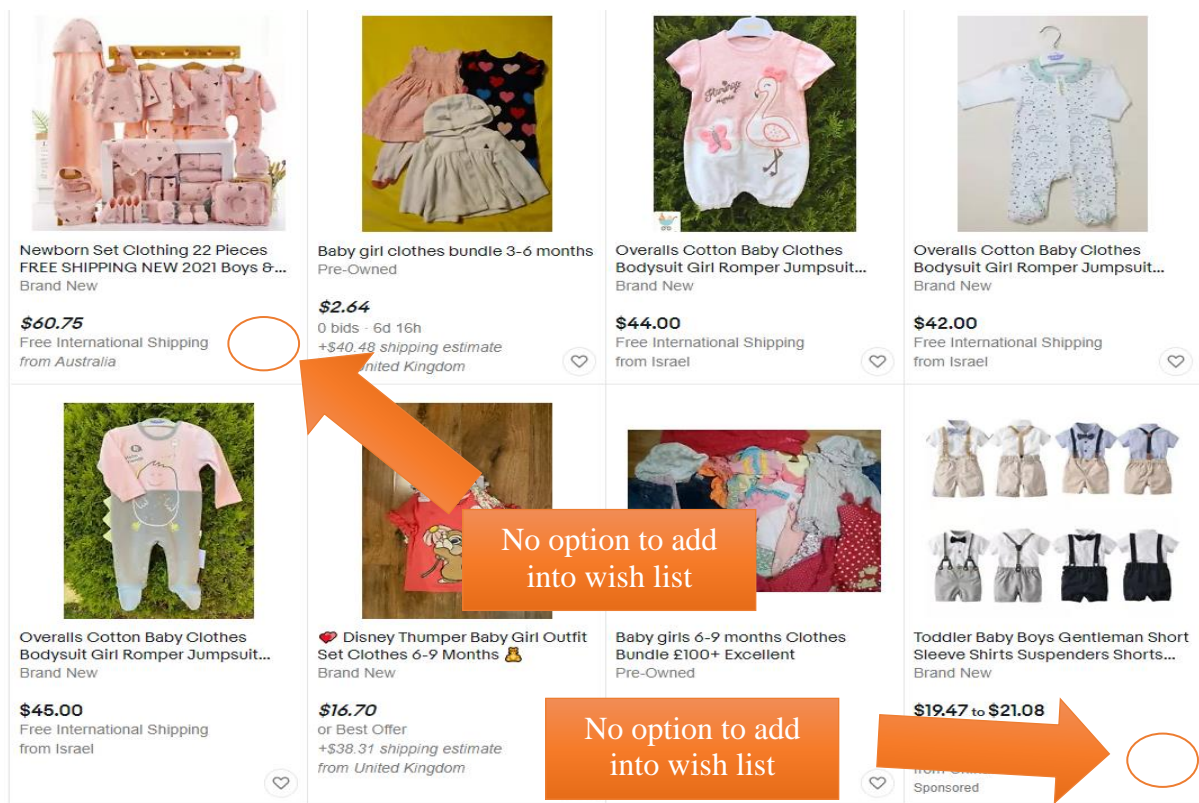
Newborn Set Clothing 22 Pieces FREE SHIPPING NEW 2021 Boys &...
Brand New
$60.75
Free International Shipping
from Australia

Baby girl clothes bundle 3-6 months
Pre-Owned
$2.64
0 bids · 6d 16h
+$40.48 shipping estimate
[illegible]nited Kingdom

Overalls Cotton Baby Clothes Bodysuit Girl Romper Jumpsuit...
Brand New
$44.00
Free International Shipping
from Israel

Overalls Cotton Baby Clothes Bodysuit Girl Romper Jumpsuit...
Brand New
$42.00
Free International Shipping
from Israel

Overalls Cotton Baby Clothes Bodysuit Girl Romper Jumpsuit...
Brand New
$45.00
Free International Shipping
from Israel

Disney Thumper Baby Girl Outfit Set Clothes 6-9 Months
Brand New
$16.70
or Best Offer
+$38.31 shipping estimate
from United Kingdom

Baby girls 6-9 months Clothes Bundle £100+ Excellent
Pre-Owned

Toddler Baby Boys Gentleman Short Sleeve Shirts Suspenders Shorts...
Brand New
$19.47 to $21.08
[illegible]
Sponsored

No option to add into wish list

No option to add into wish list